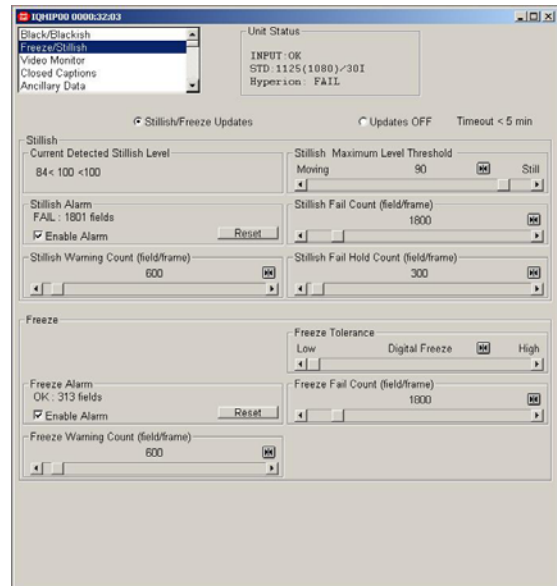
IQHIP00 0000:32:03

Black/Blackish
Freeze/Stillish
Video Monitor
Closed Captions
Ancillary Data

Unit Status
INPUT:OK
STD:1125(1080)/30I
Hyperion: FAIL

Stillish/Freeze Updates
Updates OFF
Timeout < 5 min

Stillish

Current Detected Stillish Level
84< 100 <100

Stillish Maximum Level Threshold
Moving
90
Still

Stillish Alarm
FAIL : 1801 fields
Enable Alarm
Reset

Stillish Fail Count (field/frame)
1800

Stillish Warning Count (field/frame)
600

Stillish Fail Hold Count (field/frame)
300

Freeze

Freeze Tolerance
Low
Digital Freeze
High

Freeze Alarm
OK : 313 fields
Enable Alarm
Reset

Freeze Fail Count (field/frame)
1800

Freeze Warning Count (field/frame)
600